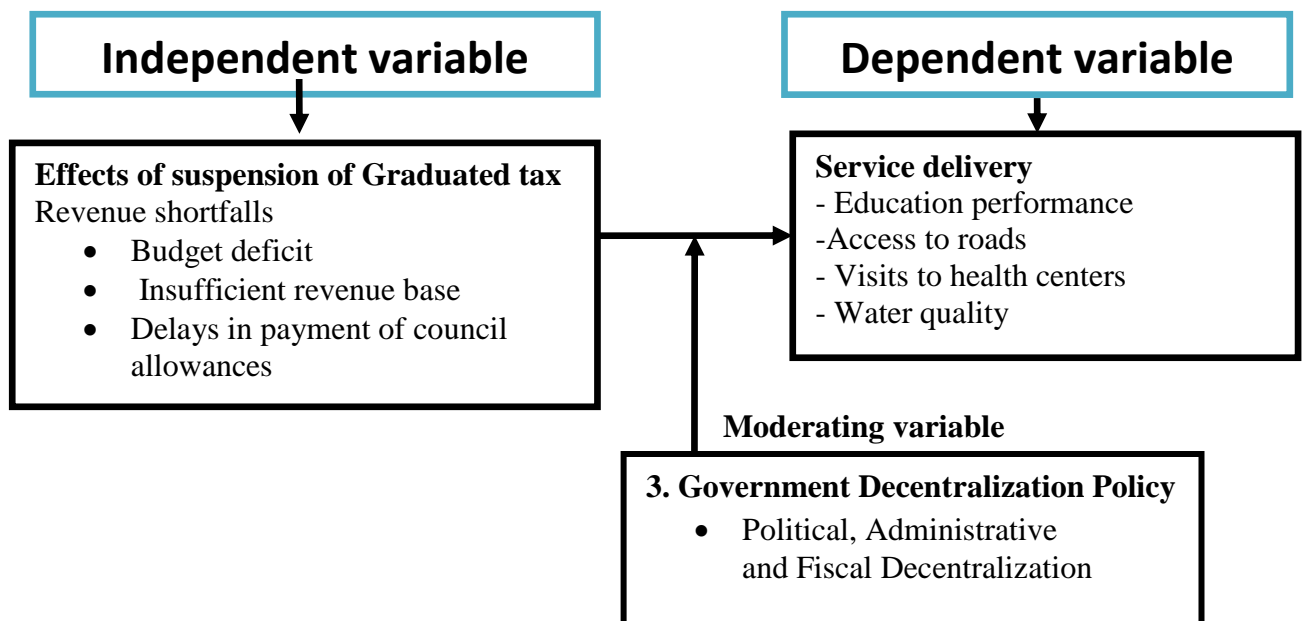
Independent variable

Effects of suspension of Graduated tax
Revenue shortfalls
- Budget deficit
- Insufficient revenue base
- Delays in payment of council allowances

Dependent variable

Service delivery
- Education performance
-Access to roads
- Visits to health centers
- Water quality

Moderating variable

3. Government Decentralization Policy
- Political, Administrative and Fiscal Decentralization